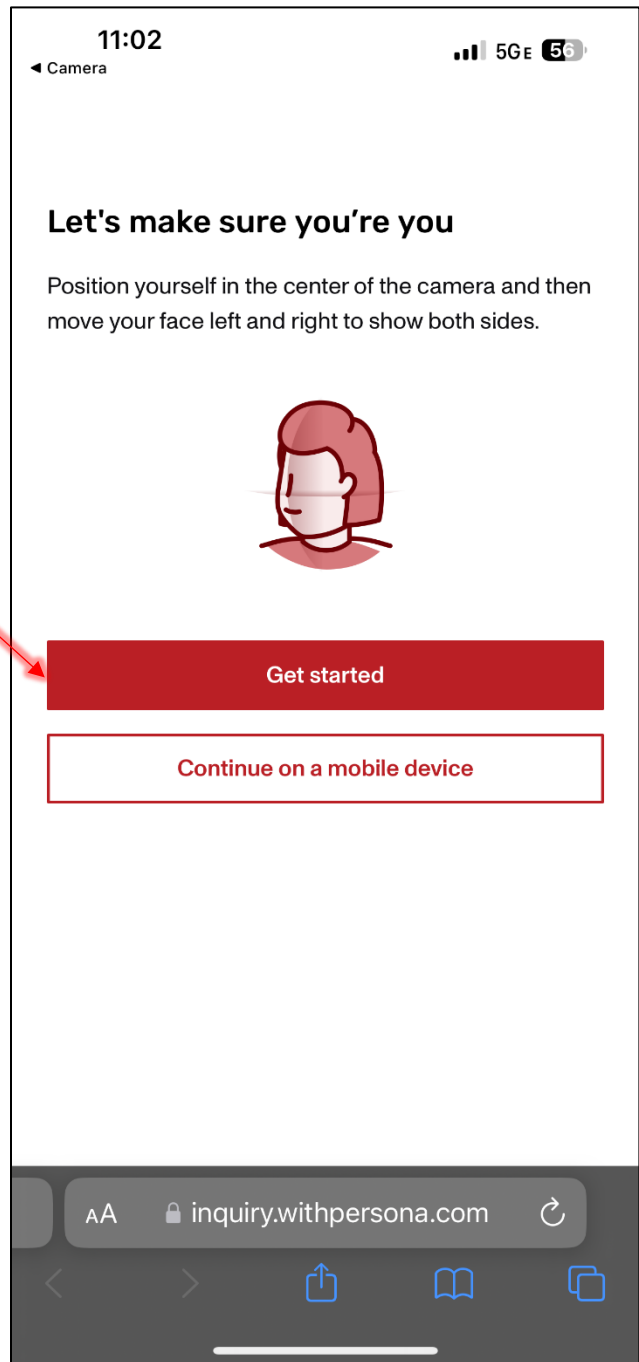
11:02
◀ Camera
5GE 56

Let's make sure you're you

Position yourself in the center of the camera and then move your face left and right to show both sides.

Get started

Continue on a mobile device

AA inquiry.withpersona.com